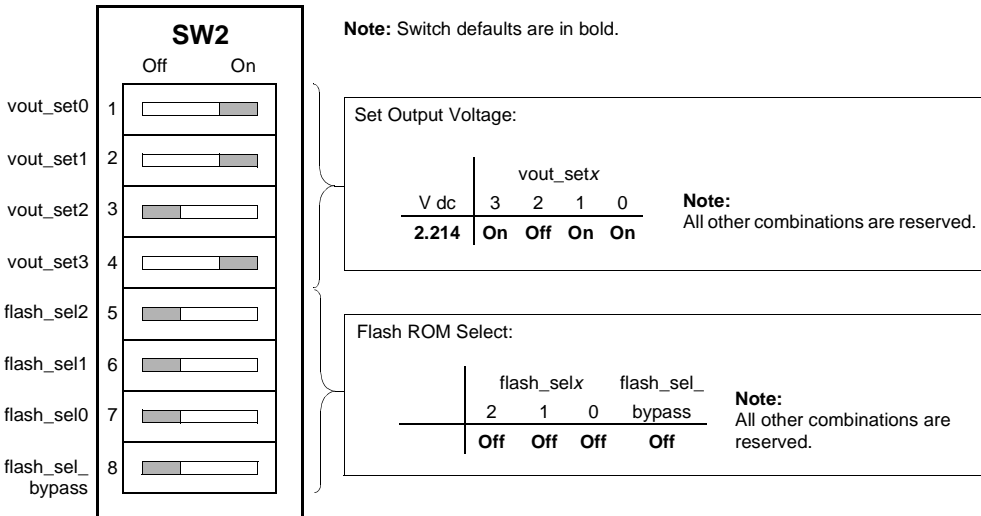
SW2

Off On

vout_set0 1

vout_set1 2

vout_set2 3

vout_set3 4

flash_sel2 5

flash_sel1 6

flash_sel0 7

flash_sel_ bypass 8

**Note:** Switch defaults are in bold.

Set Output Voltage:

| | vout_set*x* | | | |
|---|---|---|---|---|
| V dc | 3 | 2 | 1 | 0 |
| **2.214** | **On** | **Off** | **On** | **On** |

**Note:**
All other combinations are reserved.

Flash ROM Select:

| flash_sel*x* | | | flash_sel_ |
|---|---|---|---|
| 2 | 1 | 0 | bypass |
| **Off** | **Off** | **Off** | **Off** |

**Note:**
All other combinations are reserved.